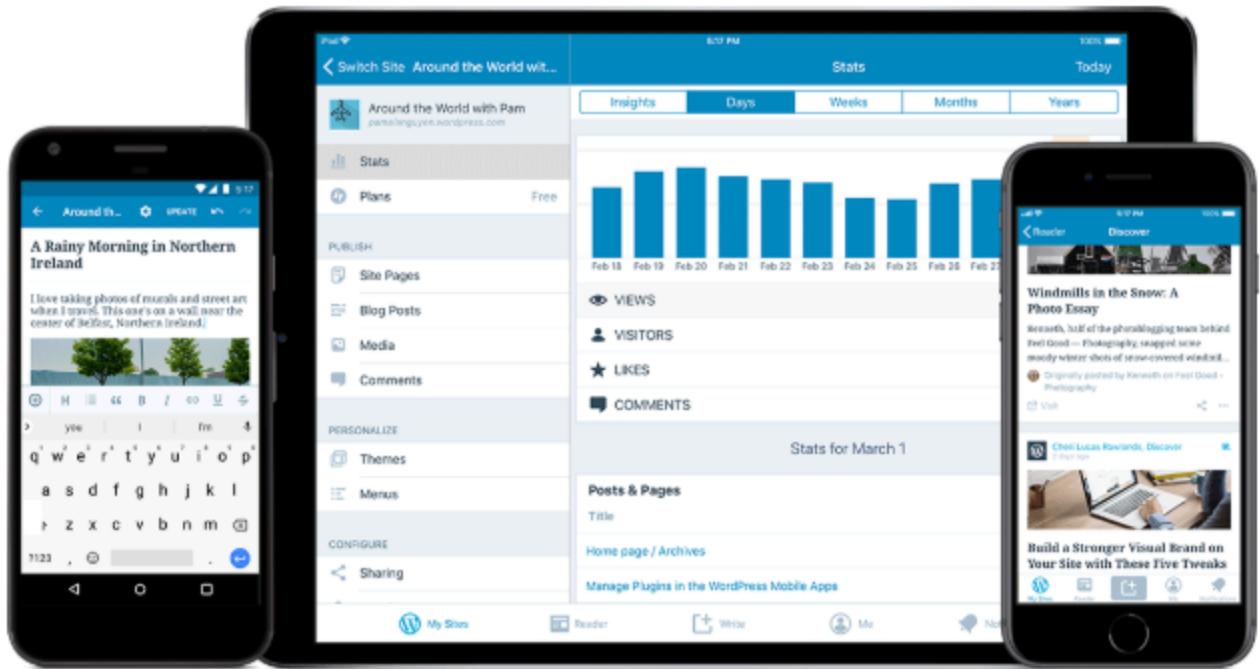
5:17

Around th...

UPDATE

A Rainy Morning in Northern Ireland

I love taking photos of murals and street art when I travel. This one's on a wall near the center of Belfast, Northern Ireland.

you

I'm

q w e r t y u i o p

a s d f g h j k l

z x c v b n m

?123

iPad

6:17 PM

100%

Switch Site Around the World wit...

Stats

Today

Around the World with Pam

pamelanguyen.wordpress.com

Stats

Plans

Free

PUBLISH

Site Pages

Blog Posts

Media

Comments

PERSONALIZE

Themes

Menus

CONFIGURE

Sharing

Insights

Days

Weeks

Months

Years

Feb 18

Feb 19

Feb 20

Feb 21

Feb 22

Feb 23

Feb 24

Feb 25

Feb 26

Feb 27

VIEWS

VISITORS

LIKES

COMMENTS

Stats for March 1

Posts & Pages

Title

Home page / Archives

Manage Plugins in the WordPress Mobile Apps

My Sites

Reader

Write

Me

Not

6:17 PM

100%

Reader

Discover

Windmills in the Snow: A Photo Essay

Kenneth, half of the photoblogging team behind Feel Good — Photography, snapped some moody winter shots of snow-covered windmill...

Originally posted by Kenneth on Feel Good - Photography

Visit

Cheri Lucas Rowlands, Discover

2 days ago

Build a Stronger Visual Brand on Your Site with These Five Tweaks

My Sites

Reader

Me

Notifications